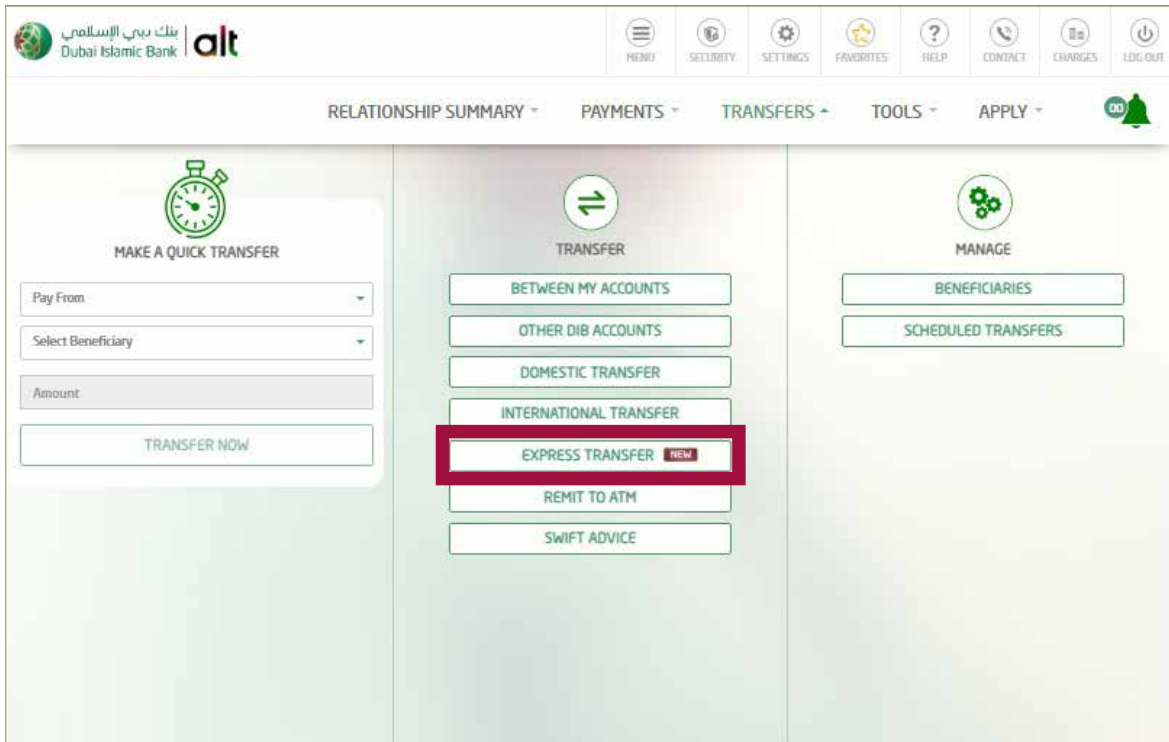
بنك دبي الإسلامي
Dubai Islamic Bank | alt

MENU SECURITY SETTINGS FAVORITES HELP CONTACT CHARGES LOG OUT

RELATIONSHIP SUMMARY PAYMENTS TRANSFERS TOOLS APPLY 00

MAKE A QUICK TRANSFER

Pay From

Select Beneficiary

Amount

TRANSFER NOW

TRANSFER

BETWEEN MY ACCOUNTS

OTHER DIB ACCOUNTS

DOMESTIC TRANSFER

INTERNATIONAL TRANSFER

EXPRESS TRANSFER NEW

REMIT TO ATM

SWIFT ADVICE

MANAGE

BENEFICIARIES

SCHEDULED TRANSFERS